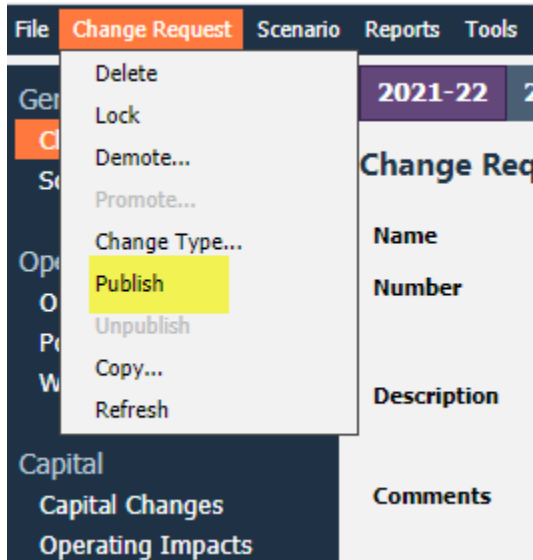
File Change Request Scenario Reports Tools

Delete
Lock
Demote...
Promote...
Change Type...
Publish
Unpublish
Copy...
Refresh

Ge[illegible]
C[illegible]
S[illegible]

Op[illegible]
O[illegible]
P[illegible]
W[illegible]

Capital
Capital Changes
Operating Impacts

2021-22 2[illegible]

Change Req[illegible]

Name
Number
Description
Comments